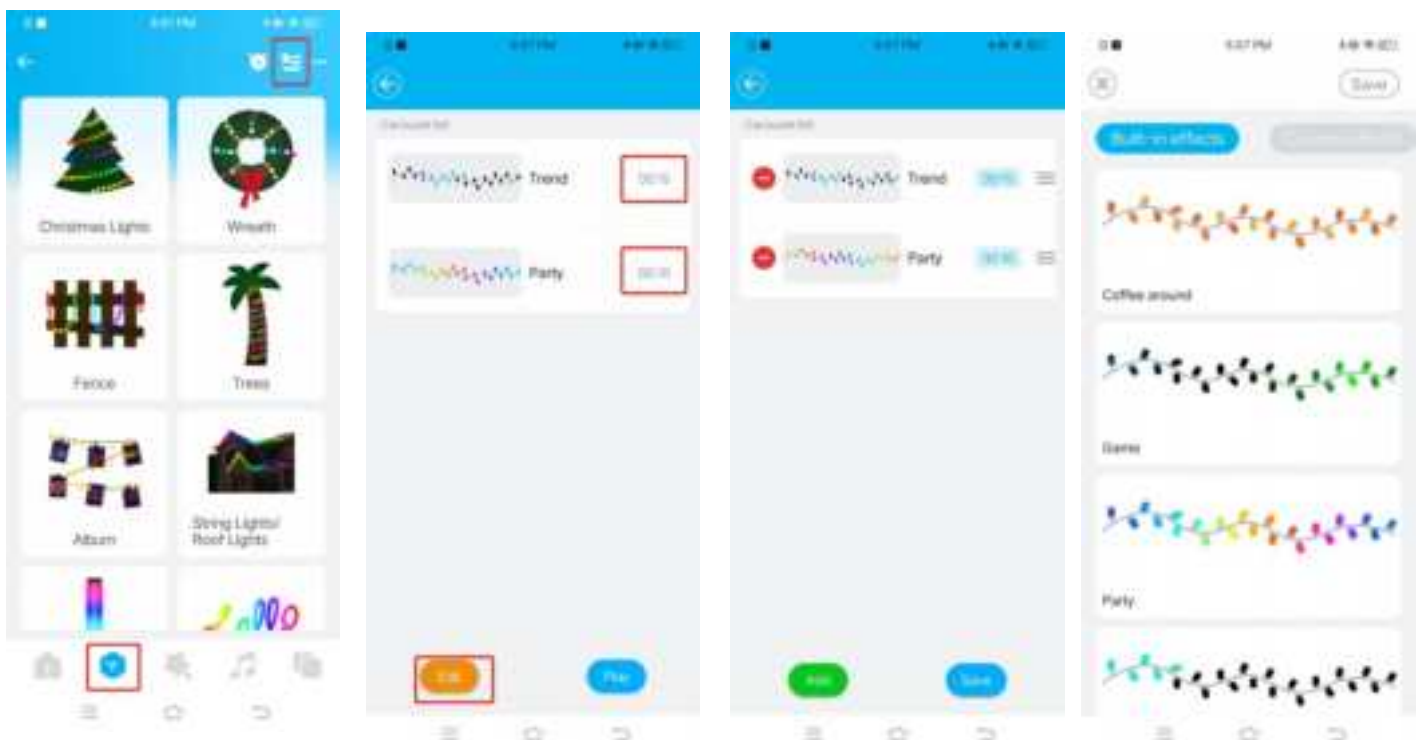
Christmas Lights

Wreath

Fence

Trees

Album

String Lights/ Roof Lights

Carousel list

Trend

Party

Edit

Play

Carousel list

Trend

Party

Add

Save

Save

Built-in effects

Coffee around

Game

Party